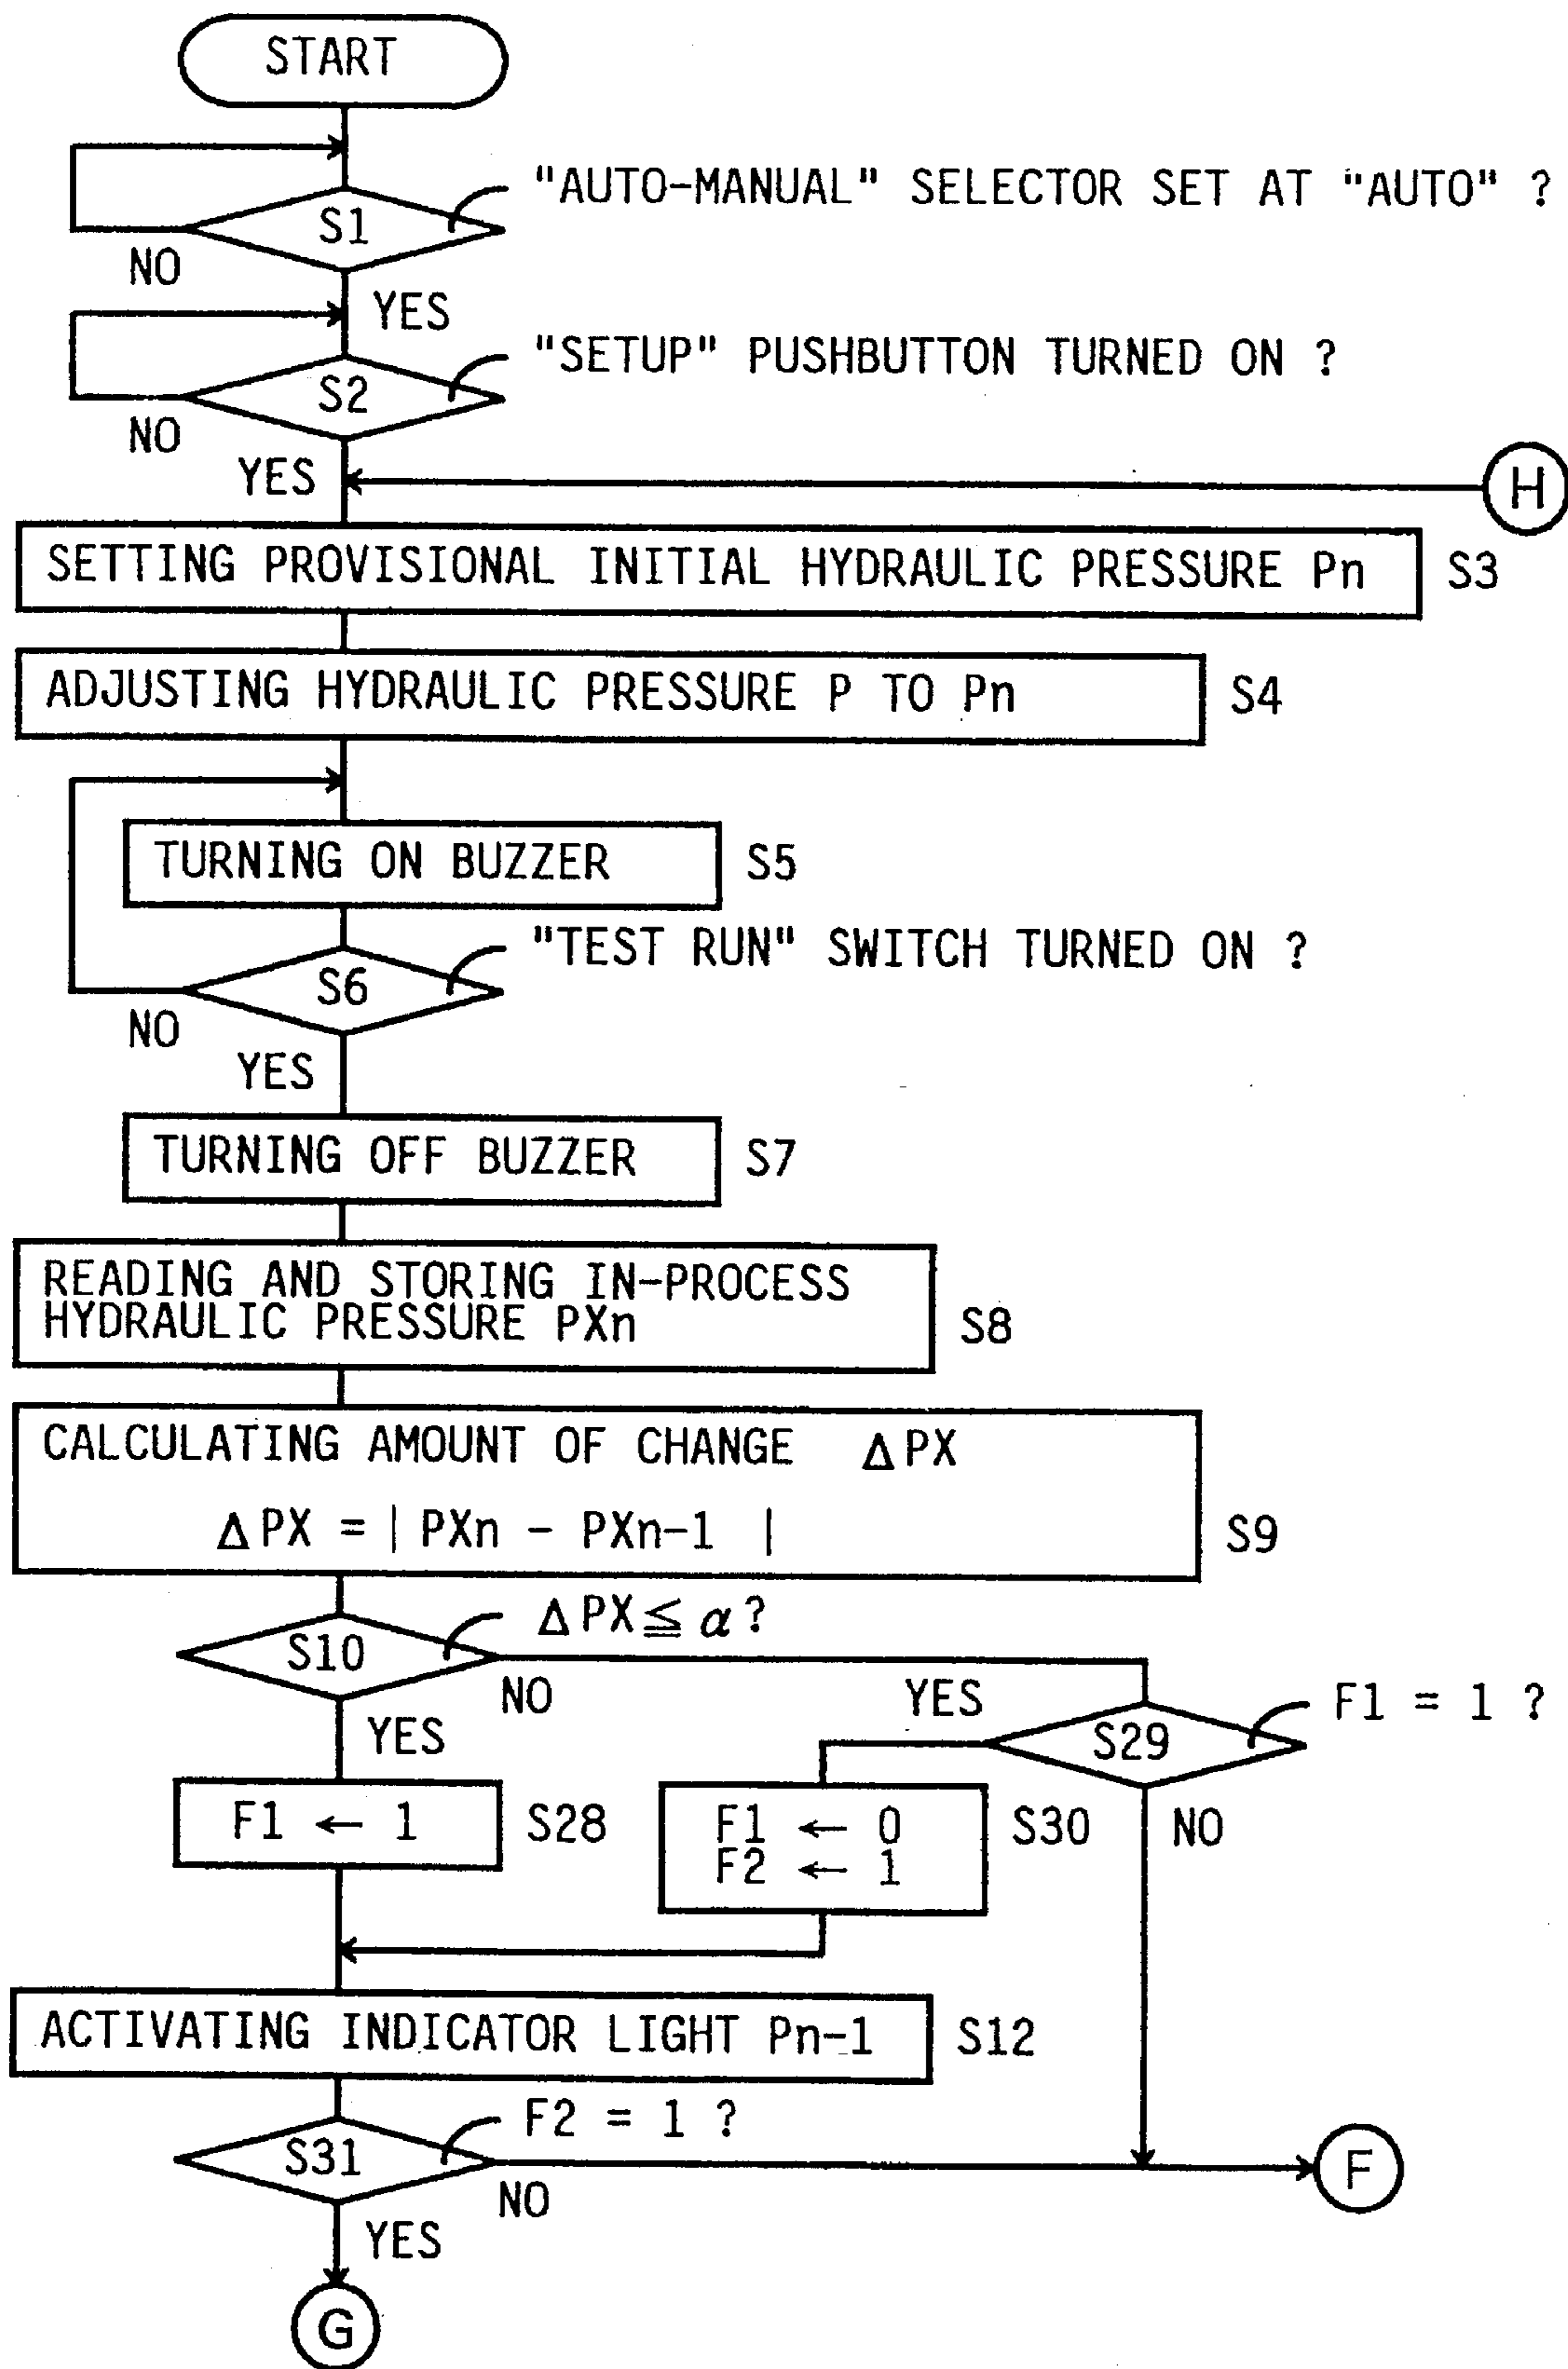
START

S1
"AUTO-MANUAL" SELECTOR SET AT "AUTO" ?
NO
YES

S2
"SETUP" PUSHBUTTON TURNED ON ?
NO
YES

H

SETTING PROVISIONAL INITIAL HYDRAULIC PRESSURE Pn
S3

ADJUSTING HYDRAULIC PRESSURE P TO Pn
S4

TURNING ON BUZZER
S5

S6
"TEST RUN" SWITCH TURNED ON ?
NO
YES

TURNING OFF BUZZER
S7

READING AND STORING IN-PROCESS HYDRAULIC PRESSURE PXn
S8

CALCULATING AMOUNT OF CHANGE $\Delta PX$
$\Delta PX = | PXn - PXn-1 |$
S9

S10
$\Delta PX \leqq \alpha$?
NO
YES

S29
F1 = 1 ?
YES
NO

F1 ← 1
S28

F1 ← 0
F2 ← 1
S30

ACTIVATING INDICATOR LIGHT Pn-1
S12

S31
F2 = 1 ?
NO
YES

F

G